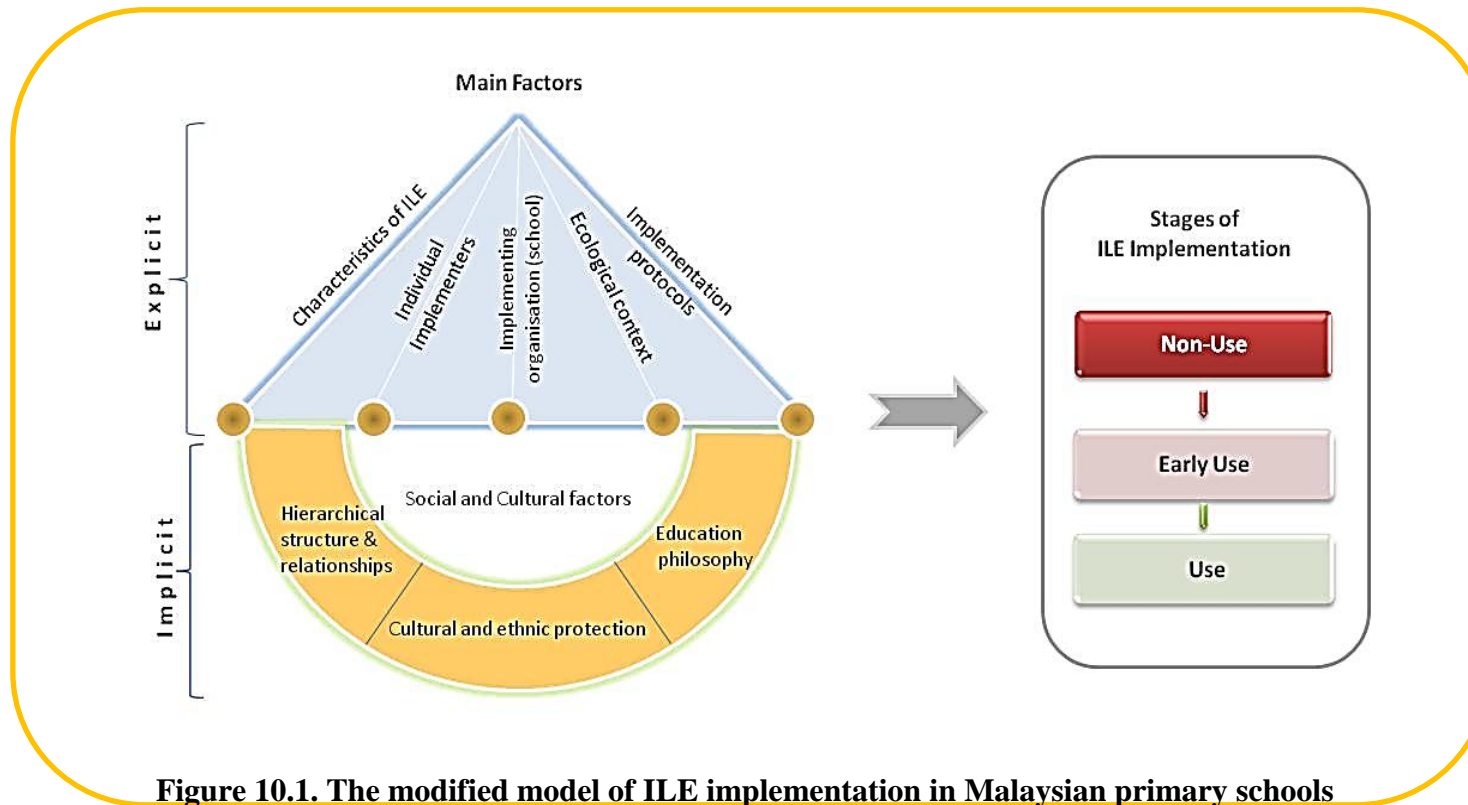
Main Factors

Explicit

Characteristics of ILE

Individual Implementers

Implementing organisation (school)

Ecological context

Implementation protocols

Implicit

Social and Cultural factors

Hierarchical structure & relationships

Cultural and ethnic protection

Education philosophy

Stages of ILE Implementation

Non-Use

Early Use

Use

Figure 10.1. The modified model of ILE implementation in Malaysian primary schools